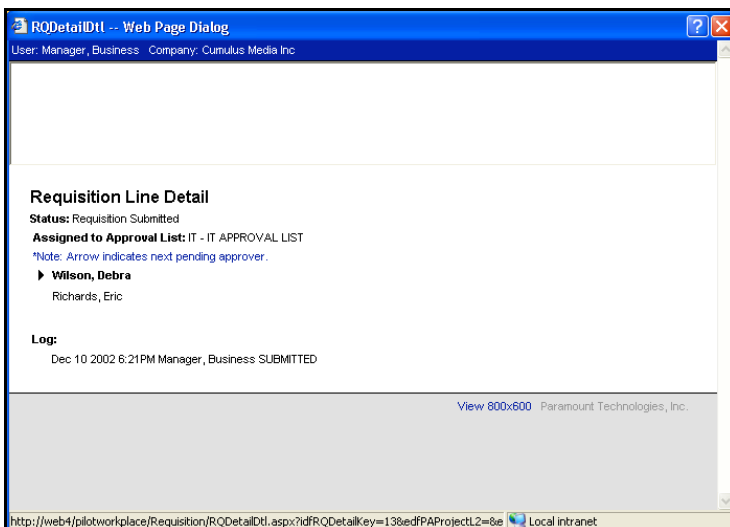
RQDetailDtl -- Web Page Dialog

User: Manager, Business Company: Cumulus Media Inc

Requisition Line Detail

Status: Requisition Submitted

Assigned to Approval List: IT - IT APPROVAL LIST

*Note: Arrow indicates next pending approver.

Wilson, Debra

Richards, Eric

Log:

Dec 10 2002 6:21PM Manager, Business SUBMITTED

View 800x600 Paramount Technologies, Inc.

http://web4/pilotworkplace/Requisition/RQDetailDtl.aspx?idfRQDetailKey=13&edfPAProjectL2=&e Local intranet